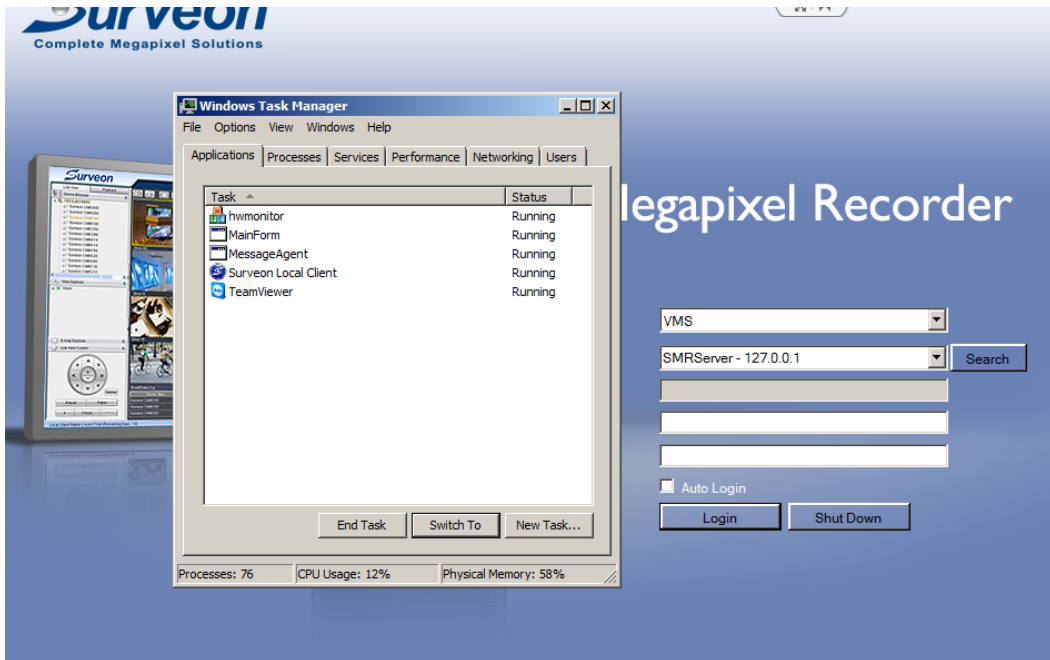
Surveon
Complete Megapixel Solutions

Windows Task Manager
File Options View Windows Help
Applications Processes Services Performance Networking Users

| Task | Status |
|---|---|
| hwmonitor | Running |
| MainForm | Running |
| MessageAgent | Running |
| Surveon Local Client | Running |
| TeamViewer | Running |

End Task Switch To New Task...

Processes: 76 CPU Usage: 12% Physical Memory: 58%

Surveon

egapixel Recorder

VMS
SMRServer - 127.0.0.1
Search
Auto Login
Login
Shut Down